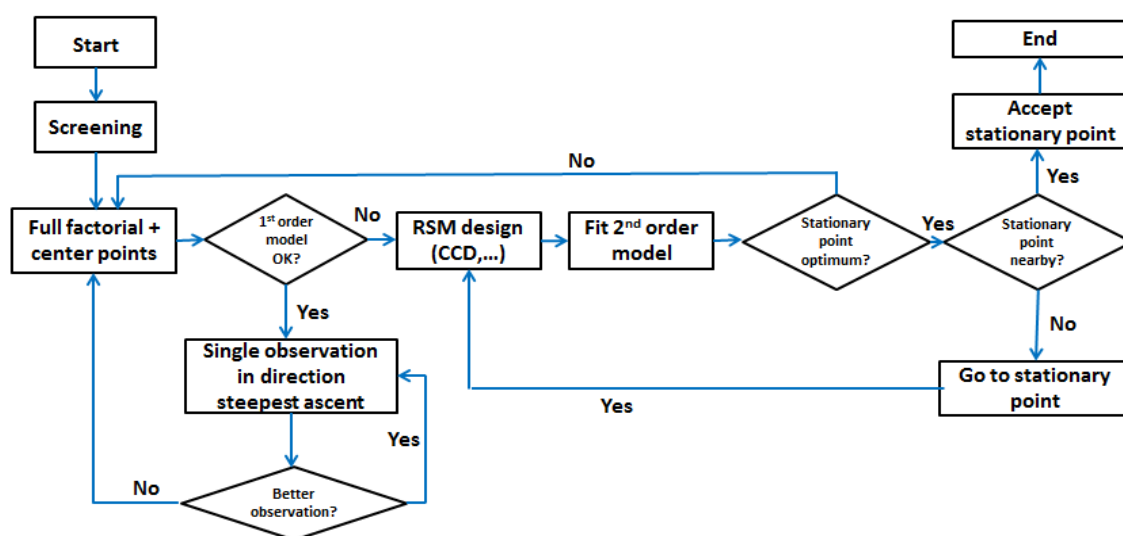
Start

Screening

Full factorial + center points

1st order model OK?

No

Yes

RSM design (CCD,...)

Fit 2nd order model

Stationary point optimum?

No

Yes

Stationary point nearby?

Yes

No

Accept stationary point

End

Go to stationary point

Yes

Single observation in direction steepest ascent

Yes

No

Better observation?